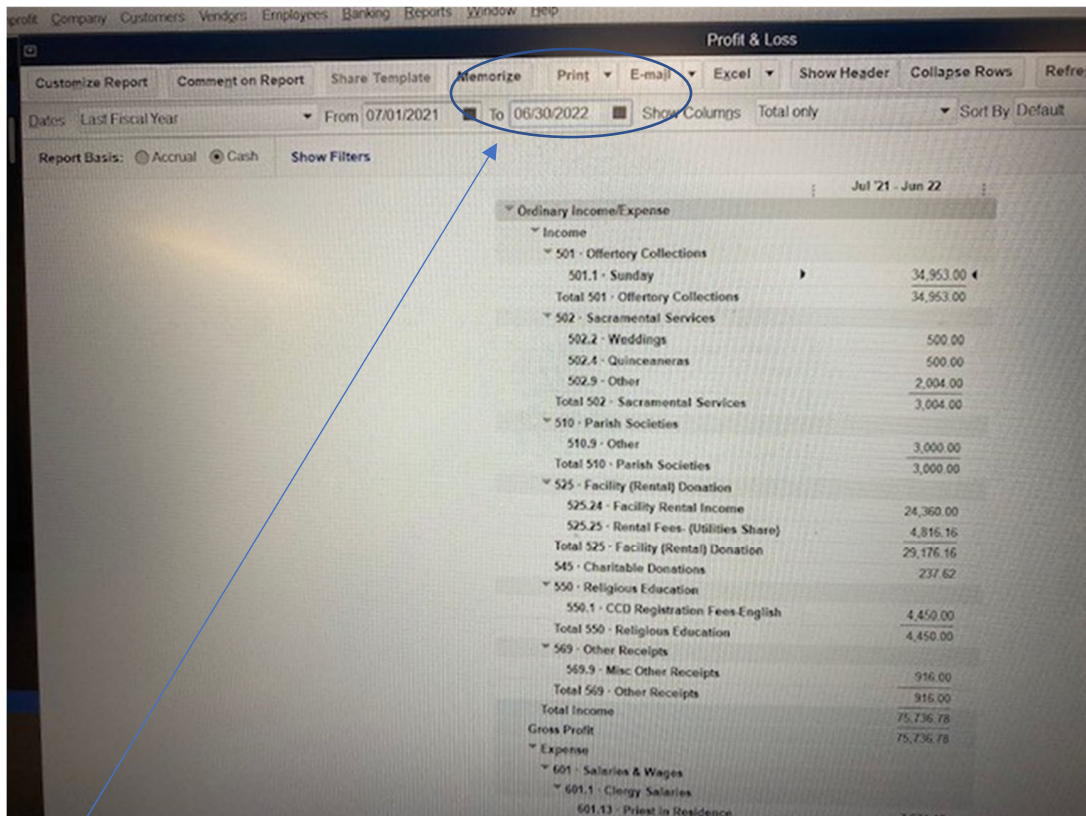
rofit Company Customers Vendors Employees Banking Reports Window Help

Profit & Loss

Customize Report | Comment on Report | Share Template | Memorize | Print | E-mail | Excel | Show Header | Collapse Rows | Refre

Dates Last Fiscal Year From 07/01/2021 To 06/30/2022 Show Columns Total only Sort By Default

Report Basis: Accrual Cash Show Filters

| | Jul '21 - Jun 22 |
|---|---|
| Ordinary Income/Expense | |
| Income | |
| 501 · Offertory Collections | |
| 501.1 · Sunday | 34,953.00 |
| Total 501 · Offertory Collections | 34,953.00 |
| 502 · Sacramental Services | |
| 502.2 · Weddings | 500.00 |
| 502.4 · Quinceaneras | 500.00 |
| 502.9 · Other | 2,004.00 |
| Total 502 · Sacramental Services | 3,004.00 |
| 510 · Parish Societies | |
| 510.9 · Other | 3,000.00 |
| Total 510 · Parish Societies | 3,000.00 |
| 525 · Facility (Rental) Donation | |
| 525.24 · Facility Rental Income | 24,360.00 |
| 525.25 · Rental Fees- (Utilities Share) | 4,816.16 |
| Total 525 · Facility (Rental) Donation | 29,176.16 |
| 545 · Charitable Donations | 237.62 |
| 550 · Religious Education | |
| 550.1 · CCD Registration Fees-English | 4,450.00 |
| Total 550 · Religious Education | 4,450.00 |
| 569 · Other Receipts | |
| 569.9 · Misc Other Receipts | 916.00 |
| Total 569 · Other Receipts | 916.00 |
| Total Income | 75,736.78 |
| Gross Profit | 75,736.78 |
| Expense | |
| 601 · Salaries & Wages | |
| 601.1 · Clergy Salaries | |
| 601.13 · Priest in Residence | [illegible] |